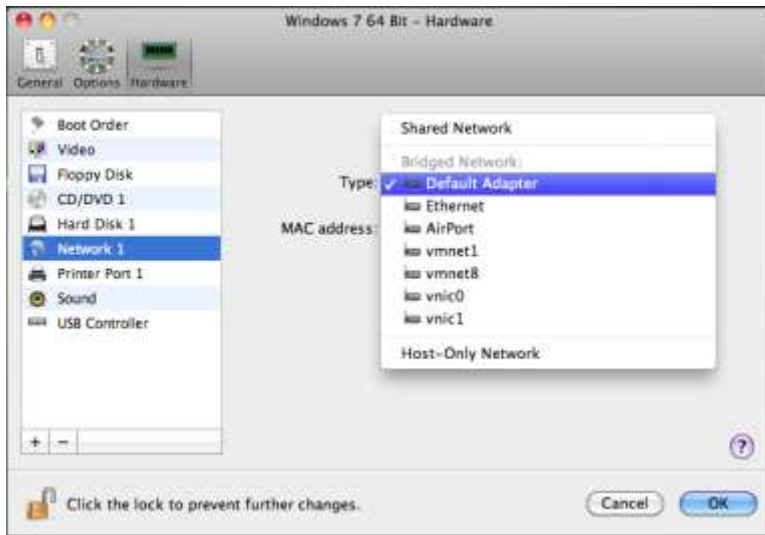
Windows 7 64 Bit - Hardware

General Options Hardware

Boot Order
Video
Floppy Disk
CD/DVD 1
Hard Disk 1
Network 1
Printer Port 1
Sound
USB Controller

+ −

Type:
MAC address:

Shared Network
Bridged Network:
✓ Default Adapter
Ethernet
AirPort
vmnet1
vmnet8
vnic0
vnic1
Host-Only Network

?

Click the lock to prevent further changes.

Cancel
OK